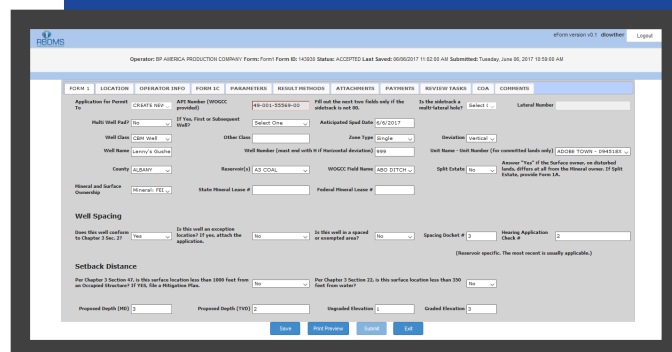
REDMS

eForm version v0.1 dlowther Logout

Operator: BP AMERICA PRODUCTION COMPANY Form: Form1 Form ID: 143936 Status: ACCEPTED Last Saved: 06/06/2017 11:02:00 AM Submitted: Tuesday, June 06, 2017 10:59:00 AM

FORM 1 | LOCATION | OPERATOR INFO | FORM 1C | PARAMETERS | RESULT METHODS | ATTACHMENTS | PAYMENTS | REVIEW TASKS | COA | COMMENTS

Application for Permit To: CREATE NEW
API Number (WOGCC provided): 49-001-33569-00
Fill out the next two fields only if the sidetrack is not 00.
Is the sidetrack a multi-lateral hole?: Select
Lateral Number

Multi Well Pad?: No
If Yes, First or Subsequent Well?: Select One
Anticipated Spud Date: 6/6/2017

Well Class: CBM Well
Other Class
Zone Type: Single
Deviation: Vertical

Well Name: Lenny's Gushe
Well Number (must end with H if Horizontal deviation): 999
Unit Name - Unit Number (for committed lands only): ADOBE TOWN - 094518X

County: ALBANY
Reservoir(s): A5 COAL
WOGCC Field Name: ABO DITCH
Split Estate: No
Answer "Yes" if the Surface owner, on disturbed lands, differs at all from the Mineral owner. If Split Estate, provide Form 1A.

Mineral and Surface Ownership: Mineral: FEI
State Mineral Lease #
Federal Mineral Lease #

Well Spacing

Does this well conform to Chapter 3 Sec. 2?: Yes
Is this well an exception location? If yes, attach the application.: No
Is this well in a spaced or exempted area?: No
Spacing Docket #: 3
Hearing Application Check #: 2

(Reservoir specific. The most recent is usually applicable.)

Setback Distance

Per Chapter 3 Section 47, is this surface location less than 1000 feet from an Occupied Structure? If YES, file a Mitigation Plan.: No
Per Chapter 3 Section 22, is this surface location less than 350 feet from water?: No

Proposed Depth (MD): 3
Proposed Depth (TVD): 2
Ungraded Elevation: 1
Graded Elevation: 3

Save | Print Preview | Submit | Exit